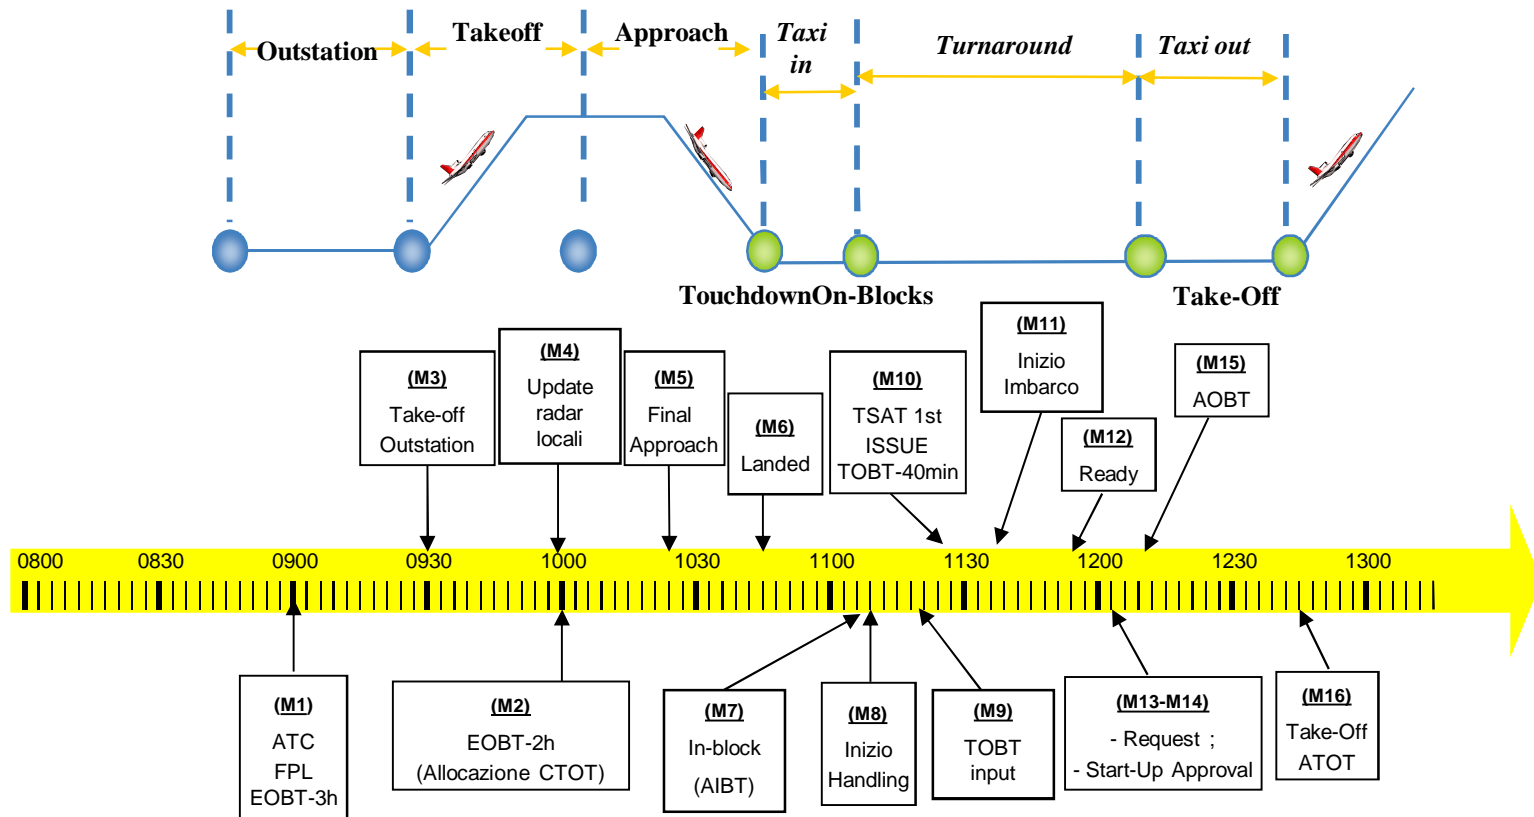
Outstation
Takeoff
Approach
Taxi in
Turnaround
Taxi out

TouchdownOn-Blocks
Take-Off

(M3)
Take-off Outstation

(M4)
Update radar locali

(M5)
Final Approach

(M6)
Landed

(M10)
TSAT 1st ISSUE TOBT-40min

(M11)
Inizio Imbarco

(M12)
Ready

(M15)
AOBT

0800 0830 0900 0930 1000 1030 1100 1130 1200 1230 1300

(M1)
ATC FPL EOBT-3h

(M2)
EOBT-2h (Allocazione CTOT)

(M7)
In-block (AIBT)

(M8)
Inizio Handling

(M9)
TOBT input

(M13-M14)
- Request ;
- Start-Up Approval

(M16)
Take-Off ATOT